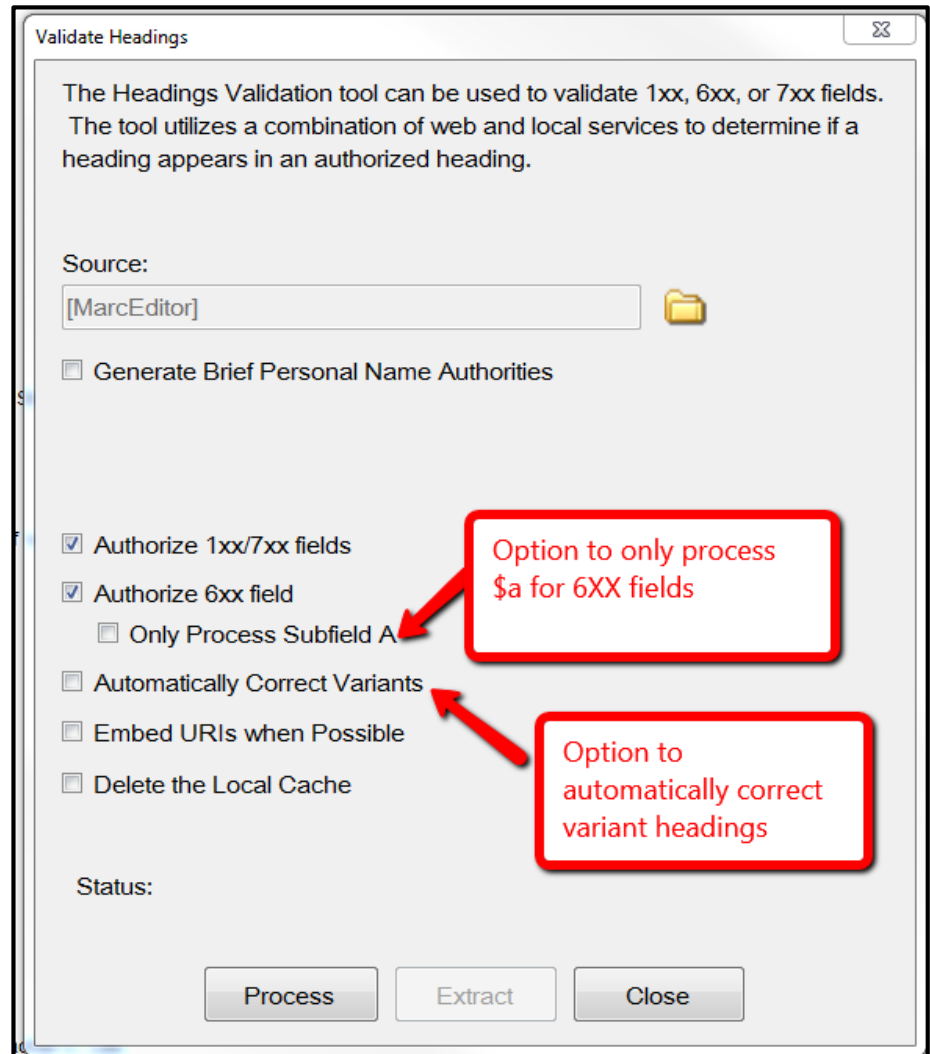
Validate Headings

The Headings Validation tool can be used to validate 1xx, 6xx, or 7xx fields. The tool utilizes a combination of web and local services to determine if a heading appears in an authorized heading.

Source:

[MarcEditor]

Generate Brief Personal Name Authorities

Authorize 1xx/7xx fields

Authorize 6xx field

Only Process Subfield A

Automatically Correct Variants

Embed URIs when Possible

Delete the Local Cache

Option to only process \$a for 6XX fields

Option to automatically correct variant headings

Status:

Process

Extract

Close